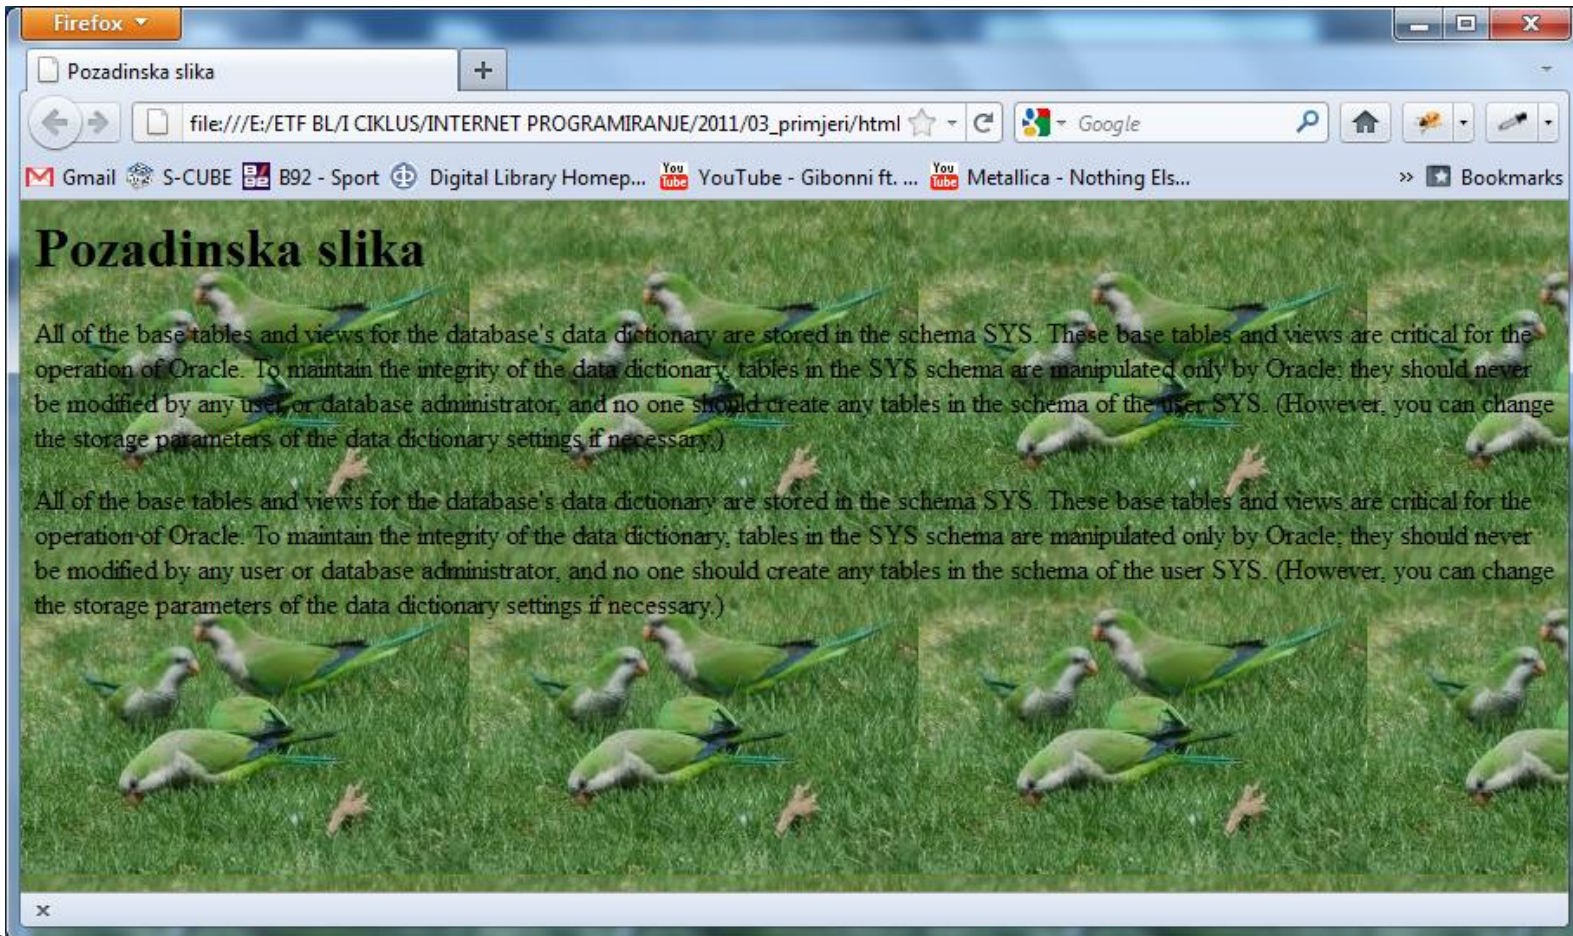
Firefox

Pozadinska slika

+

file:///E:/ETF BL/I CIKLUS/INTERNET PROGRAMIRANJE/2011/03_primjeri/html

Google

Gmail S-CUBE B92 - Sport Digital Library Homep... YouTube - Gibonni ft. ... Metallica - Nothing Els...

» Bookmarks

Pozadinska slika

All of the base tables and views for the database's data dictionary are stored in the schema SYS. These base tables and views are critical for the operation of Oracle. To maintain the integrity of the data dictionary, tables in the SYS schema are manipulated only by Oracle; they should never be modified by any user or database administrator, and no one should create any tables in the schema of the user SYS. (However, you can change the storage parameters of the data dictionary settings if necessary.)

All of the base tables and views for the database's data dictionary are stored in the schema SYS. These base tables and views are critical for the operation of Oracle. To maintain the integrity of the data dictionary, tables in the SYS schema are manipulated only by Oracle; they should never be modified by any user or database administrator, and no one should create any tables in the schema of the user SYS. (However, you can change the storage parameters of the data dictionary settings if necessary.)

x